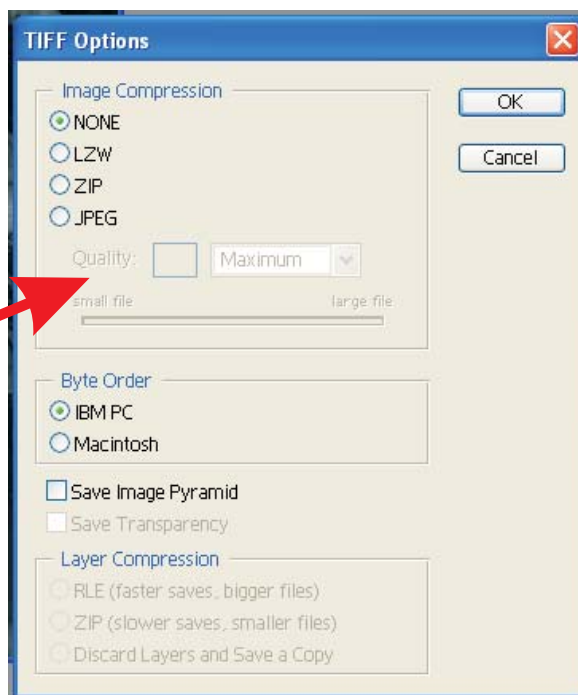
TIFF Options

Image Compression
NONE
LZW
ZIP
JPEG
Quality: Maximum
small file large file

OK
Cancel

Byte Order
IBM PC
Macintosh

Save Image Pyramid
Save Transparency

Layer Compression
RLE (faster saves, bigger files)
ZIP (slower saves, smaller files)
Discard Layers and Save a Copy